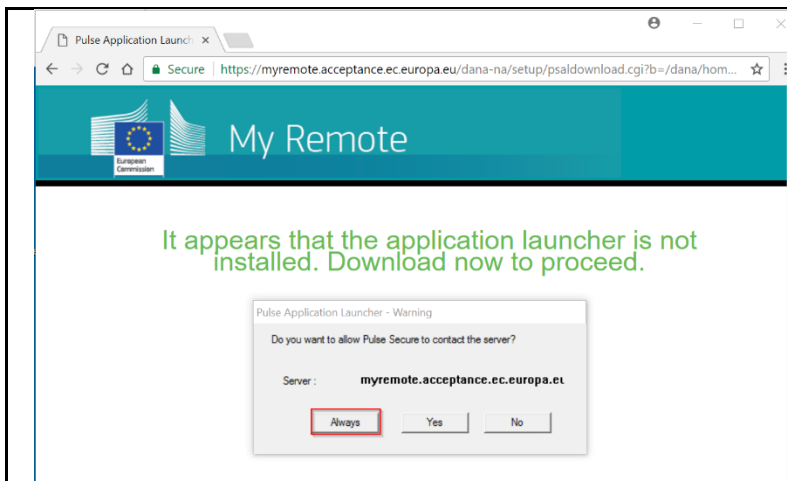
Pulse Application Launch ×

Secure | https://myremote.acceptance.ec.europa.eu/dana-na/setup/psaldownload.cgi?b=/dana/hom...

European Commission

My Remote

It appears that the application launcher is not installed. Download now to proceed.

Pulse Application Launcher - Warning

Do you want to allow Pulse Secure to contact the server?

Server : myremote.acceptance.ec.europa.eu

Always Yes No